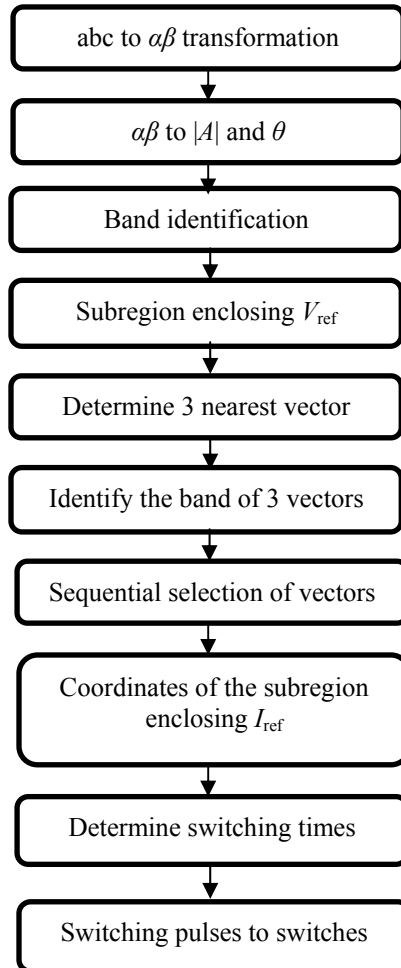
abc to $\alpha\beta$ transformation

$\alpha\beta$ to $|A|$ and $\theta$

Band identification

Subregion enclosing $V_{\text{ref}}$

Determine 3 nearest vector

Identify the band of 3 vectors

Sequential selection of vectors

Coordinates of the subregion enclosing $I_{\text{ref}}$

Determine switching times

Switching pulses to switches